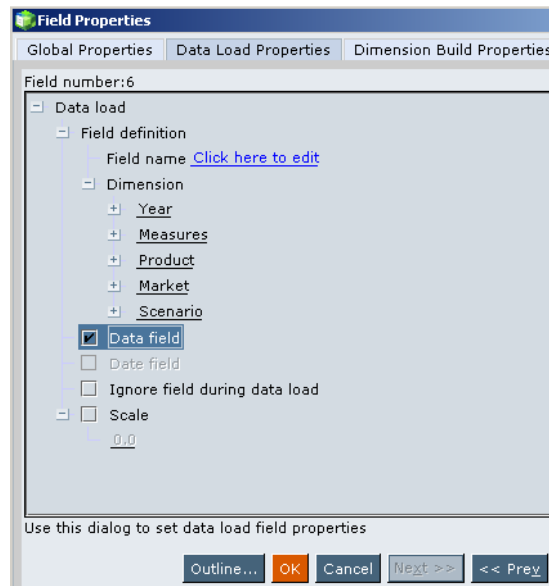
Field Properties

Global Properties | Data Load Properties | Dimension Build Properties

Field number:6

Data load
Field definition
Field name Click here to edit
Dimension
Year
Measures
Product
Market
Scenario
Data field
Date field
Ignore field during data load
Scale
0.0

Use this dialog to set data load field properties

Outline... OK Cancel Next >> << Prev